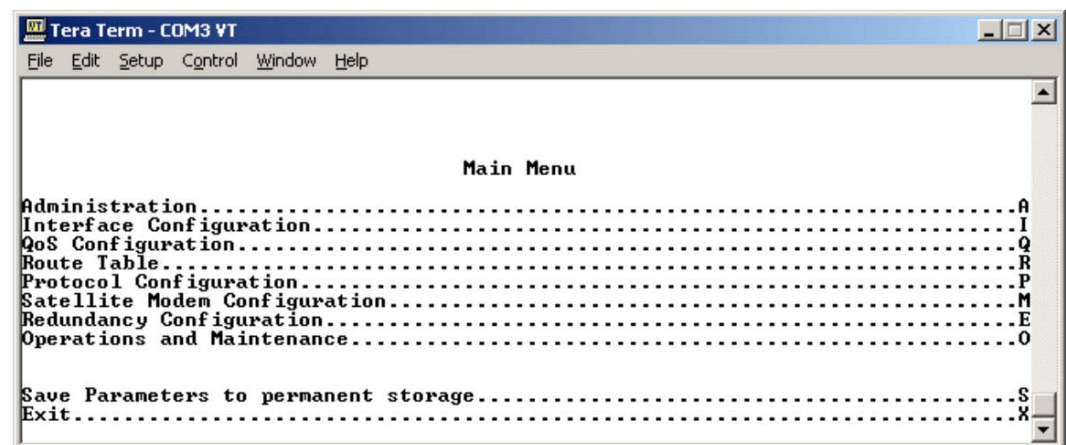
Tera Term - COM3 VT

File Edit Setup Control Window Help

Main Menu

Administration........................................................................A
Interface Configuration...............................................................I
QoS Configuration.....................................................................Q
Route Table...........................................................................R
Protocol Configuration................................................................P
Satellite Modem Configuration.........................................................M
Redundancy Configuration..............................................................E
Operations and Maintenance............................................................O

Save Parameters to permanent storage..................................................S
Exit..................................................................................X